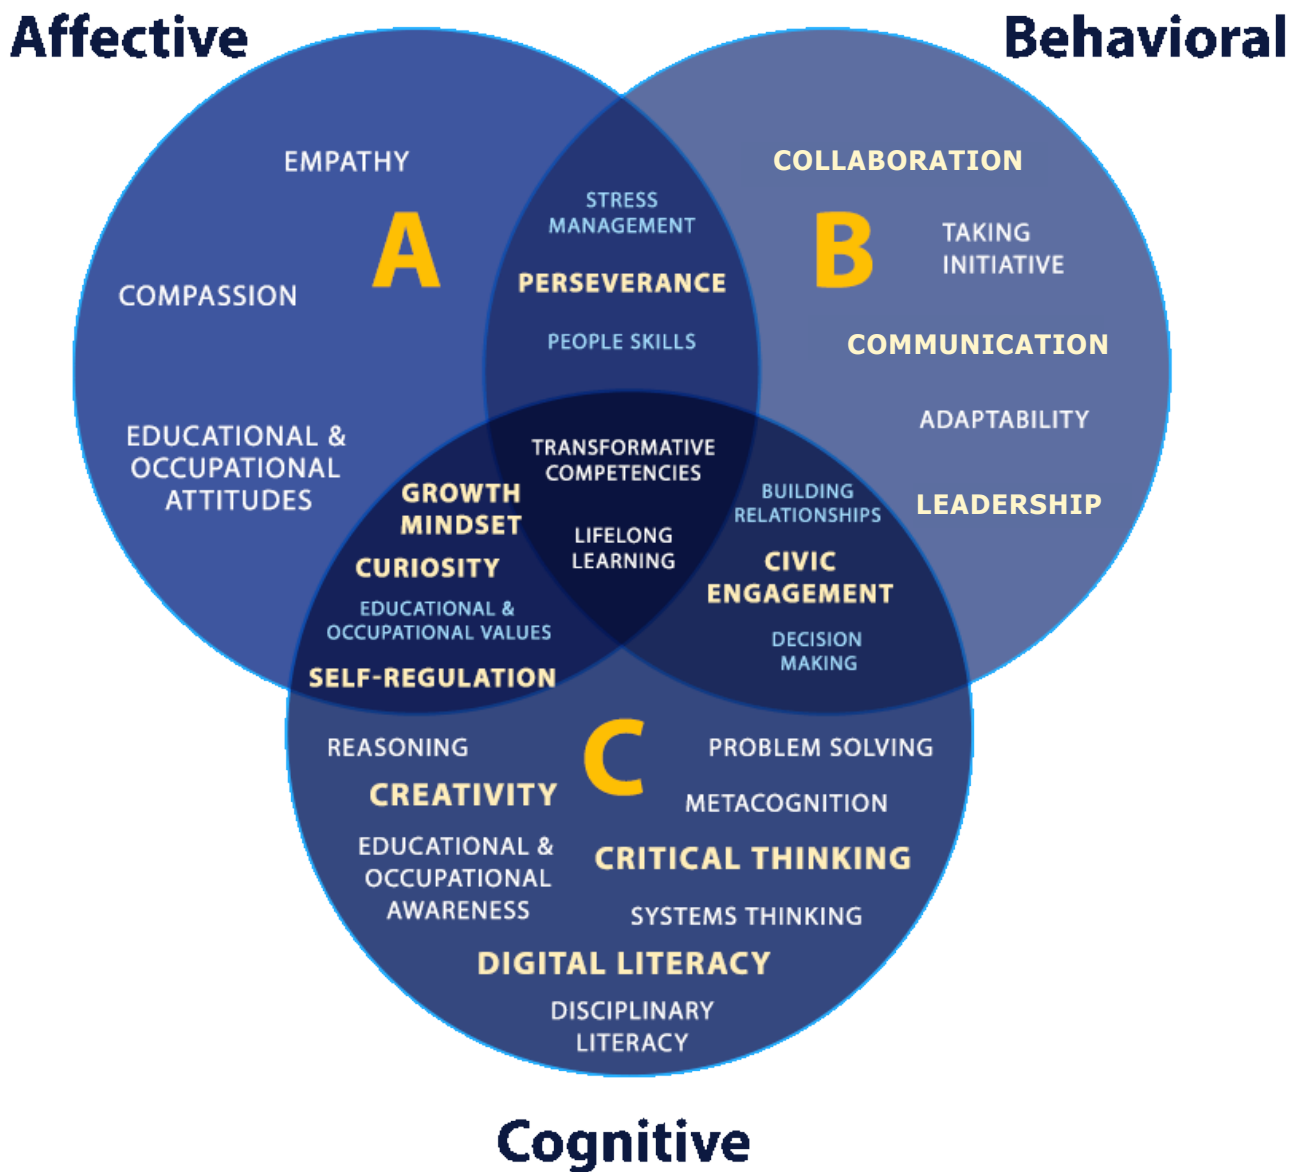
Affective

Behavioral

EMPATHY

A

COMPASSION

EDUCATIONAL & OCCUPATIONAL ATTITUDES

STRESS MANAGEMENT

PERSEVERANCE

PEOPLE SKILLS

COLLABORATION

B

TAKING INITIATIVE

COMMUNICATION

ADAPTABILITY

LEADERSHIP

TRANSFORMATIVE COMPETENCIES

LIFELONG LEARNING

GROWTH MINDSET

CURIOSITY

EDUCATIONAL & OCCUPATIONAL VALUES

SELF-REGULATION

BUILDING RELATIONSHIPS

CIVIC ENGAGEMENT

DECISION MAKING

REASONING

CREATIVITY

C

PROBLEM SOLVING

METACOGNITION

EDUCATIONAL & OCCUPATIONAL AWARENESS

CRITICAL THINKING

SYSTEMS THINKING

DIGITAL LITERACY

DISCIPLINARY LITERACY

Cognitive